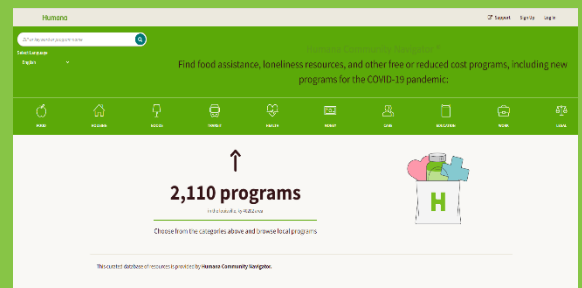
Humana

Support Sign Up Log in

Select Language
English

Find food assistance, loneliness resources, and other free or reduced cost programs, including new programs for the COVID-19 pandemic:

FOOD HOUSING GOODS TRANSIT HEALTH MONEY CARE EDUCATION WORK LEGAL

2,110 programs

Choose from the categories above and browse local programs

This curated database of resources is provided by Humana Community Navigator.